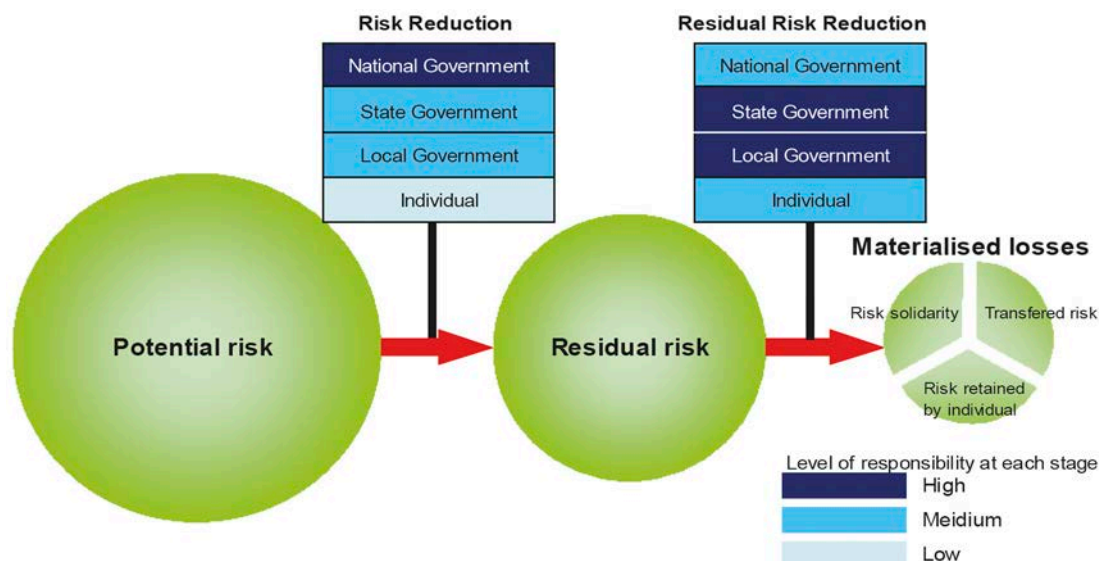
Risk Reduction

National Government
State Government
Local Government
Individual

Residual Risk Reduction

National Government
State Government
Local Government
Individual

Potential risk

Residual risk

Materialised losses

Risk solidarity
Transfered risk
Risk retained by individual

Level of responsibility at each stage
High
Meidium
Low